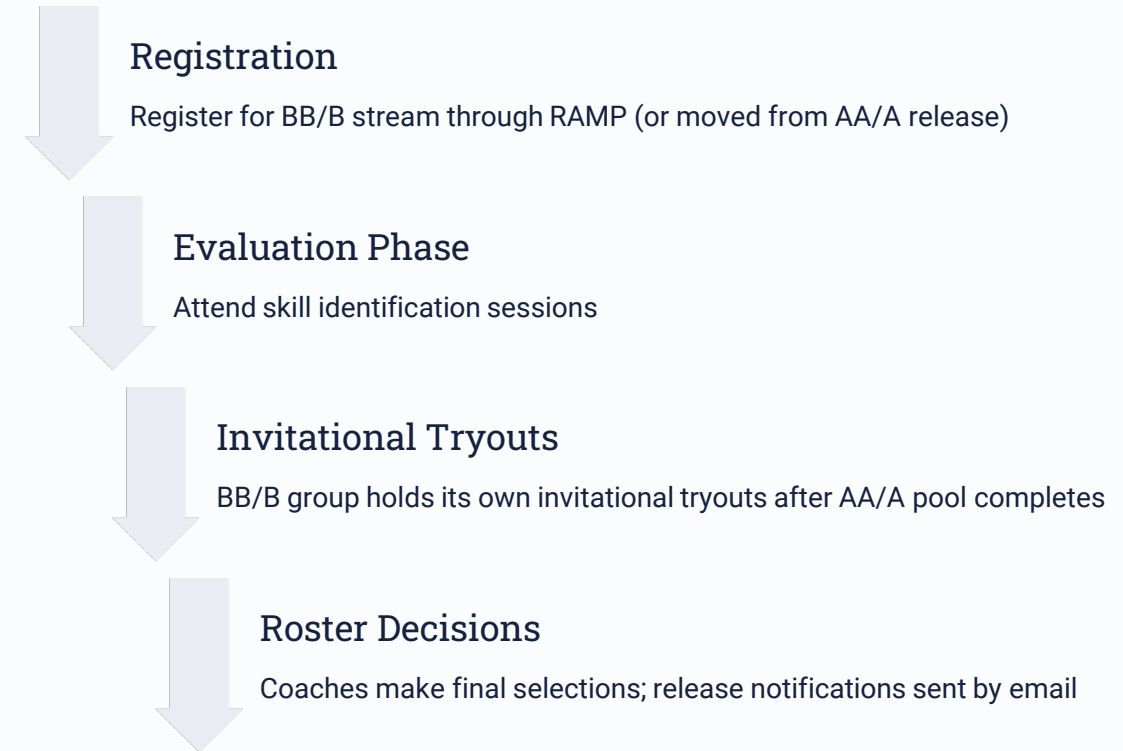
Registration

Register for BB/B stream through RAMP (or moved from AA/A release)

Evaluation Phase

Attend skill identification sessions

Invitational Tryouts

BB/B group holds its own invitational tryouts after AA/A pool completes

Roster Decisions

Coaches make final selections; release notifications sent by email